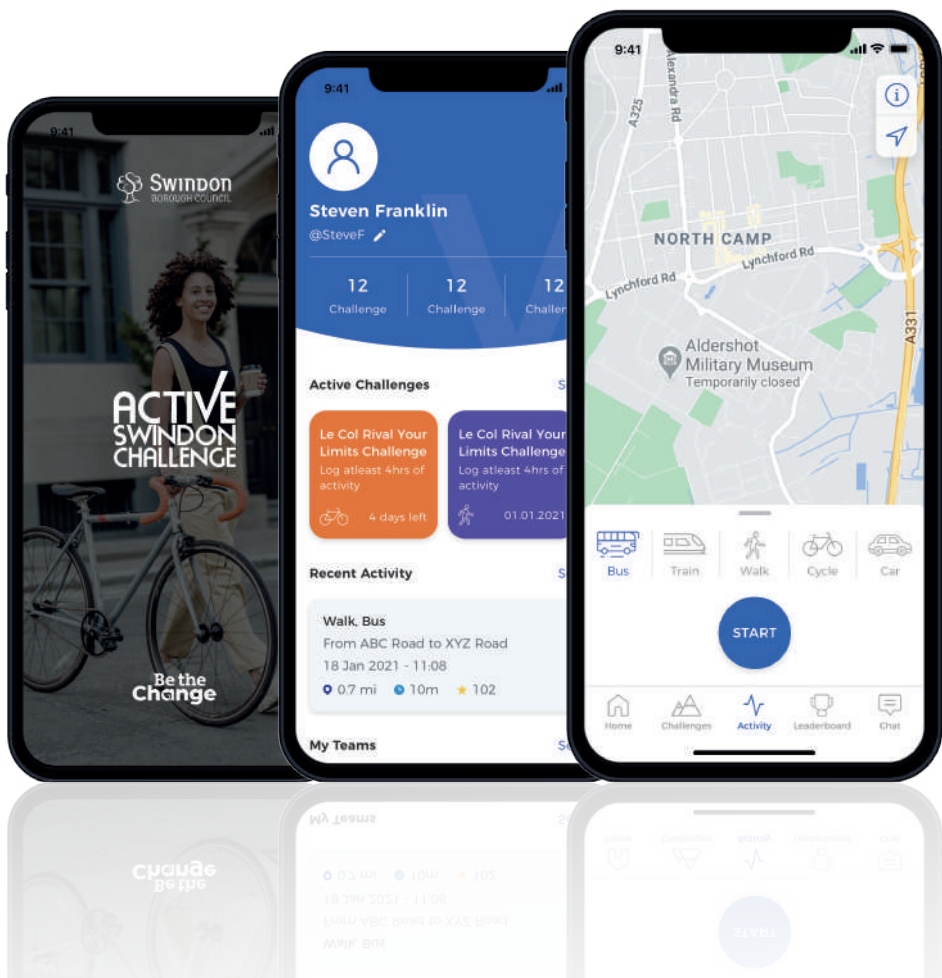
9:41

Swindon
BOROUGH COUNCIL

ACTIVE SWINDON CHALLENGE

Be the Change

9:41

Steven Franklin
@SteveF

12
Challenge

12
Challenge

12
Challe

Active Challenges

Le Col Rival Your Limits Challenge
Log atleast 4hrs of activity
4 days left

Le Col Rival Your Limits Challenge
Log atleast 4hrs of activity
01.01.2021

Recent Activity

Walk, Bus
From ABC Road to XYZ Road
18 Jan 2021 - 11:08
0.7 mi 10m 102

My Teams

9:41

A325
Alexandra Rd
NORTH CAMP
Lynchford Rd
Lynchford Rd
Aldershot Military Museum
Temporarily closed
A331

Bus
Train
Walk
Cycle
Car

START

Home
Challenges
Activity
Leaderboard
Chat